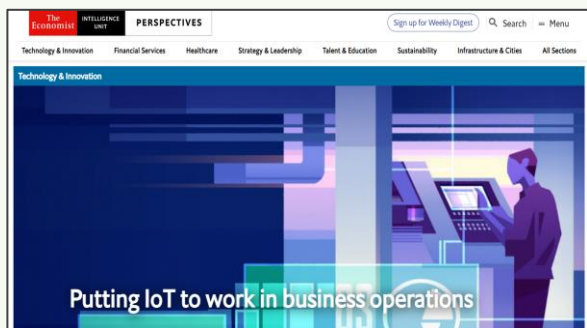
The Economist INTELLIGENCE UNIT PERSPECTIVES

Sign up for Weekly Digest Search Menu

Technology & Innovation Financial Services Healthcare Strategy & Leadership Talent & Education Sustainability Infrastructure & Cities All Sections

Technology & Innovation

Putting IoT to work in business operations